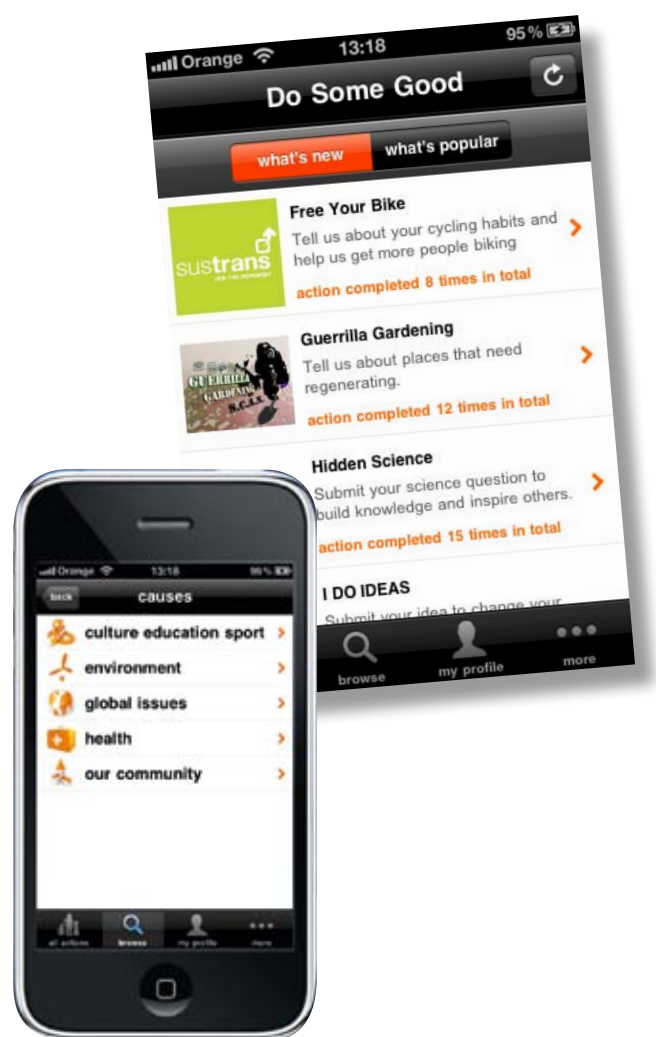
Orange 13:18 95 %

Do Some Good

what's new what's popular

sustrans
JOIN THE MOVEMENT

Free Your Bike
Tell us about your cycling habits and help us get more people biking
action completed 8 times in total

GUERRILLA GARDENING S.C.A.T.

Guerrilla Gardening
Tell us about places that need regenerating.
action completed 12 times in total

Hidden Science
Submit your science question to build knowledge and inspire others.
action completed 15 times in total

I DO IDEAS
Submit your idea to change your

browse my profile more

Orange 13:18 95 %
back causes
culture education sport
environment
global issues
health
our community

all actions browse my profile more